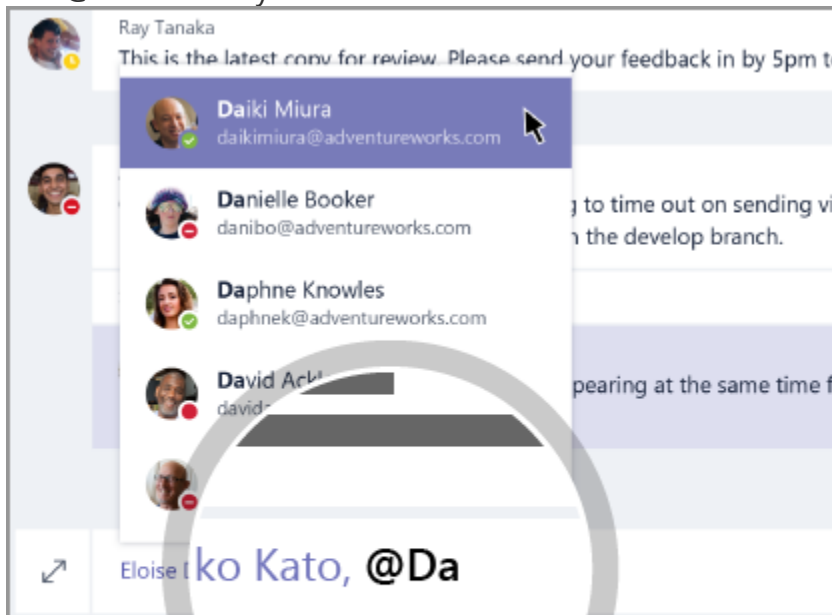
Ray Tanaka

This is the latest copy for review. Please send your feedback in by 5pm t

Daiki Miura
daikimiura@adventureworks.com

Danielle Booker
danibo@adventureworks.com

Daphne Knowles
daphnek@adventureworks.com

David Ack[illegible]
david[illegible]

g to time out on sending vi
n the develop branch.

pearing at the same time f

Eloise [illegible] ko Kato, @Da